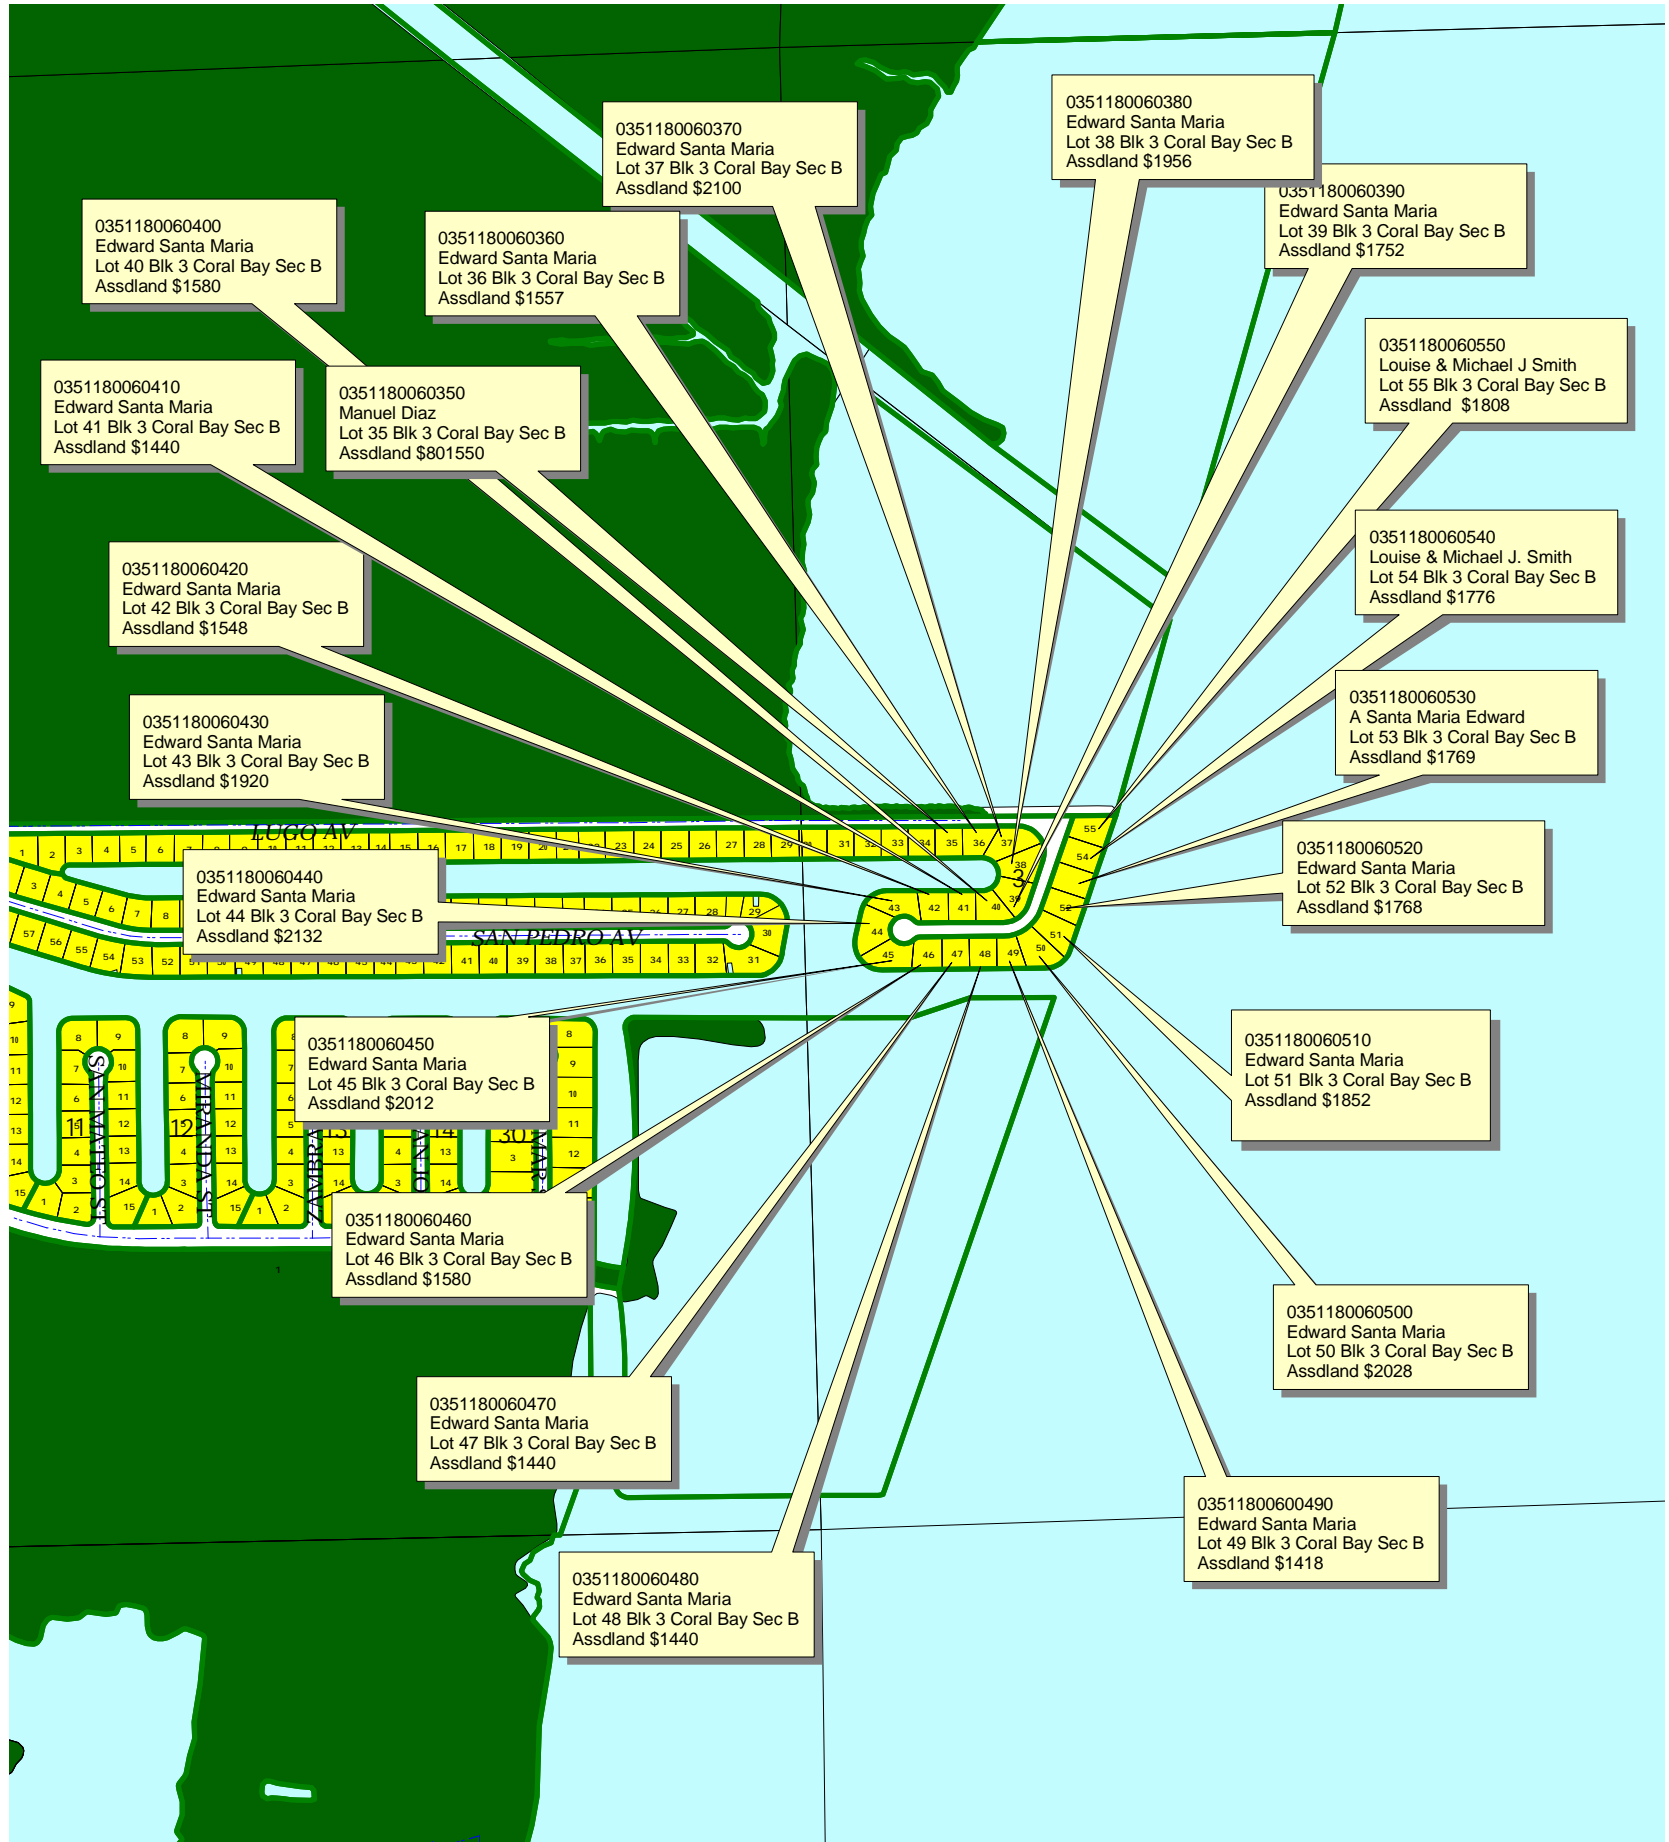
0351180060370
Edward Santa Maria
Lot 37 Blk 3 Coral Bay Sec B
Assdland $2100

0351180060380
Edward Santa Maria
Lot 38 Blk 3 Coral Bay Sec B
Assdland $1956

0351180060390
Edward Santa Maria
Lot 39 Blk 3 Coral Bay Sec B
Assdland $1752

0351180060400
Edward Santa Maria
Lot 40 Blk 3 Coral Bay Sec B
Assdland $1580

0351180060360
Edward Santa Maria
Lot 36 Blk 3 Coral Bay Sec B
Assdland $1557

0351180060550
Louise & Michael J Smith
Lot 55 Blk 3 Coral Bay Sec B
Assdland $1808

0351180060410
Edward Santa Maria
Lot 41 Blk 3 Coral Bay Sec B
Assdland $1440

0351180060350
Manuel Diaz
Lot 35 Blk 3 Coral Bay Sec B
Assdland $801550

0351180060540
Louise & Michael J. Smith
Lot 54 Blk 3 Coral Bay Sec B
Assdland $1776

0351180060420
Edward Santa Maria
Lot 42 Blk 3 Coral Bay Sec B
Assdland $1548

0351180060530
A Santa Maria Edward
Lot 53 Blk 3 Coral Bay Sec B
Assdland $1769

0351180060430
Edward Santa Maria
Lot 43 Blk 3 Coral Bay Sec B
Assdland $1920

LUGO AV

0351180060520
Edward Santa Maria
Lot 52 Blk 3 Coral Bay Sec B
Assdland $1768

0351180060440
Edward Santa Maria
Lot 44 Blk 3 Coral Bay Sec B
Assdland $2132

SAN PEDRO AV

0351180060450
Edward Santa Maria
Lot 45 Blk 3 Coral Bay Sec B
Assdland $2012

0351180060510
Edward Santa Maria
Lot 51 Blk 3 Coral Bay Sec B
Assdland $1852

0351180060460
Edward Santa Maria
Lot 46 Blk 3 Coral Bay Sec B
Assdland $1580

0351180060500
Edward Santa Maria
Lot 50 Blk 3 Coral Bay Sec B
Assdland $2028

0351180060470
Edward Santa Maria
Lot 47 Blk 3 Coral Bay Sec B
Assdland $1440

0351180600490
Edward Santa Maria
Lot 49 Blk 3 Coral Bay Sec B
Assdland $1418

0351180060480
Edward Santa Maria
Lot 48 Blk 3 Coral Bay Sec B
Assdland $1440